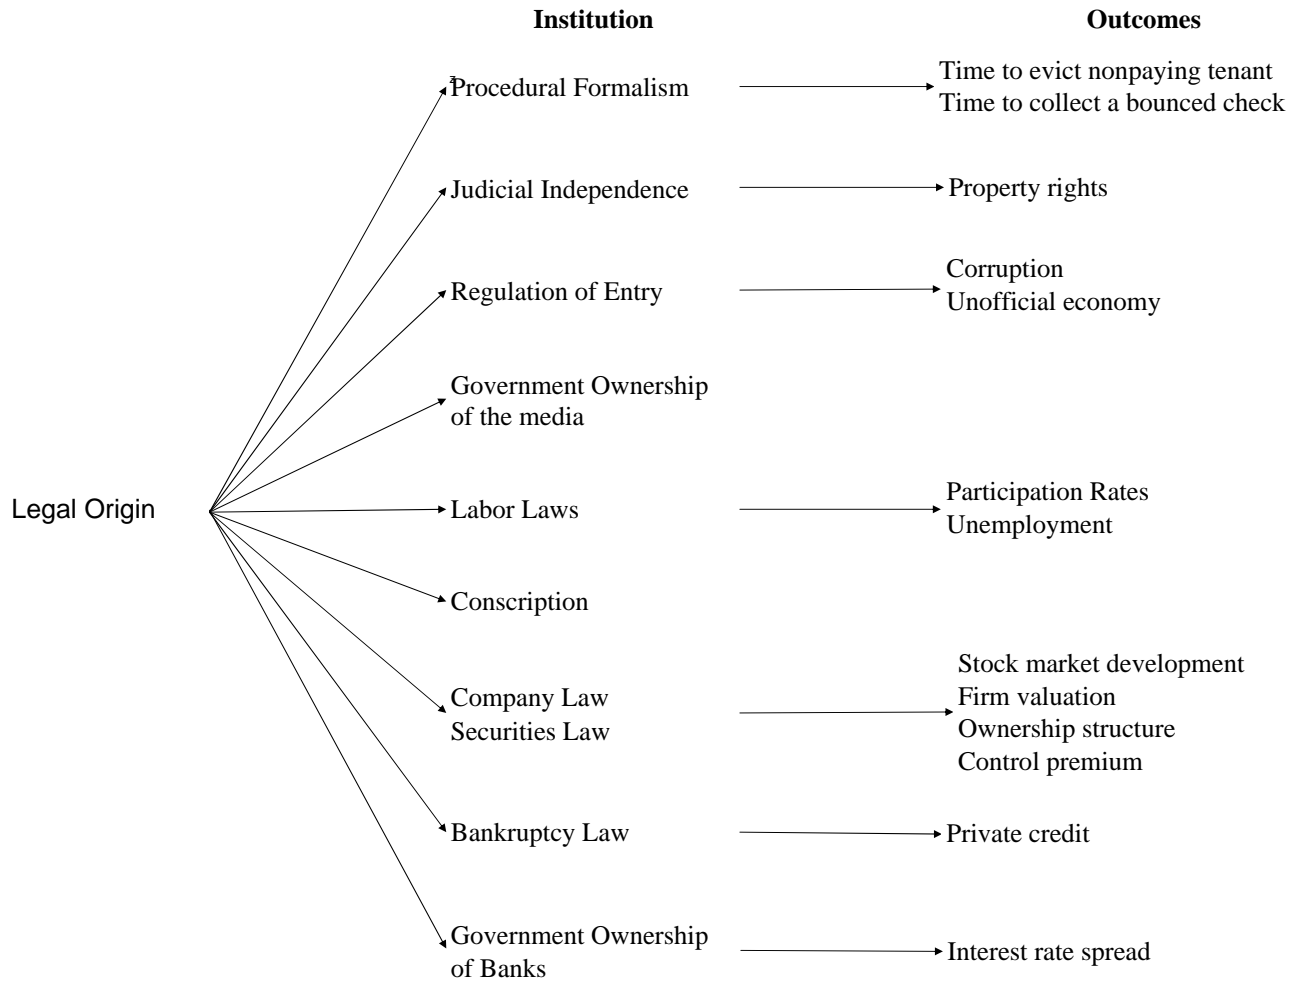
Institution

Outcomes

Legal Origin

Procedural Formalism

Time to evict nonpaying tenant
Time to collect a bounced check

Judicial Independence

Property rights

Regulation of Entry

Corruption
Unofficial economy

Government Ownership of the media

Labor Laws

Participation Rates
Unemployment

Conscription

Company Law
Securities Law

Stock market development
Firm valuation
Ownership structure
Control premium

Bankruptcy Law

Private credit

Government Ownership of Banks

Interest rate spread